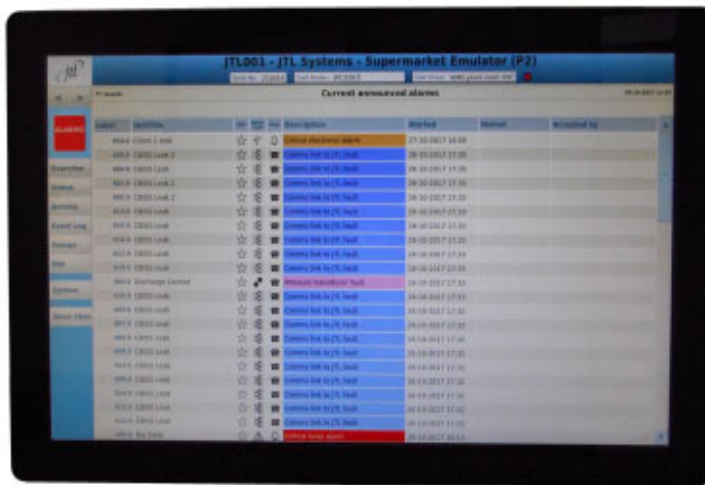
JTL001 - JTL Systems - Supermarket Emulator (P2)

Current announced alarms

ALARMS

Overview
Status
Remote
Event Log
Groups
Map
System
About JTL

| Label | Unit/Title | | | | Description | Started | Status | Accepted by |
|---|---|---|---|---|---|---|---|---|
| | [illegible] | | | | Critical electronic alarm | 27-10-2017 14:00 | | |
| | CBOS Leak 2 | | | | Comms link to JTL fault | 28-10-2017 21:30 | | |
| | CBOS Leak | | | | Comms link to JTL fault | 28-10-2017 21:30 | | |
| | CBOS Leak 1 | | | | Comms link to JTL fault | 28-10-2017 21:30 | | |
| | CBOS Leak 2 | | | | Comms link to JTL fault | 28-10-2017 21:30 | | |
| | CBOS Leak | | | | Comms link to JTL fault | 28-10-2017 21:30 | | |
| | CBOS Leak | | | | Comms link to JTL fault | 28-10-2017 21:30 | | |
| | CBOS Leak | | | | Comms link to JTL fault | 28-10-2017 21:30 | | |
| | CBOS Leak | | | | Comms link to JTL fault | 28-10-2017 21:30 | | |
| | CBOS Leak | | | | Comms link to JTL fault | 28-10-2017 21:30 | | |
| | Discharge Control | | | | Pressure transducer fault | 28-10-2017 21:30 | | |
| | CBOS Leak | | | | Comms link to JTL fault | 28-10-2017 21:30 | | |
| | CBOS Leak | | | | Comms link to JTL fault | 28-10-2017 21:30 | | |
| | CBOS Leak | | | | Comms link to JTL fault | 28-10-2017 21:30 | | |
| | CBOS Leak | | | | Comms link to JTL fault | 28-10-2017 21:30 | | |
| | CBOS Leak | | | | Comms link to JTL fault | 28-10-2017 21:30 | | |
| | CBOS Leak | | | | Comms link to JTL fault | 28-10-2017 21:30 | | |
| | CBOS Leak | | | | Comms link to JTL fault | 28-10-2017 21:30 | | |
| | CBOS Leak | | | | Comms link to JTL fault | 28-10-2017 21:30 | | |
| | CBOS Leak | | | | Comms link to JTL fault | 28-10-2017 21:30 | | |
| | CBOS Leak | | | | Comms link to JTL fault | 28-10-2017 21:30 | | |
| | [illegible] | | | | Critical level alarm | 28-10-2017 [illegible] | | |